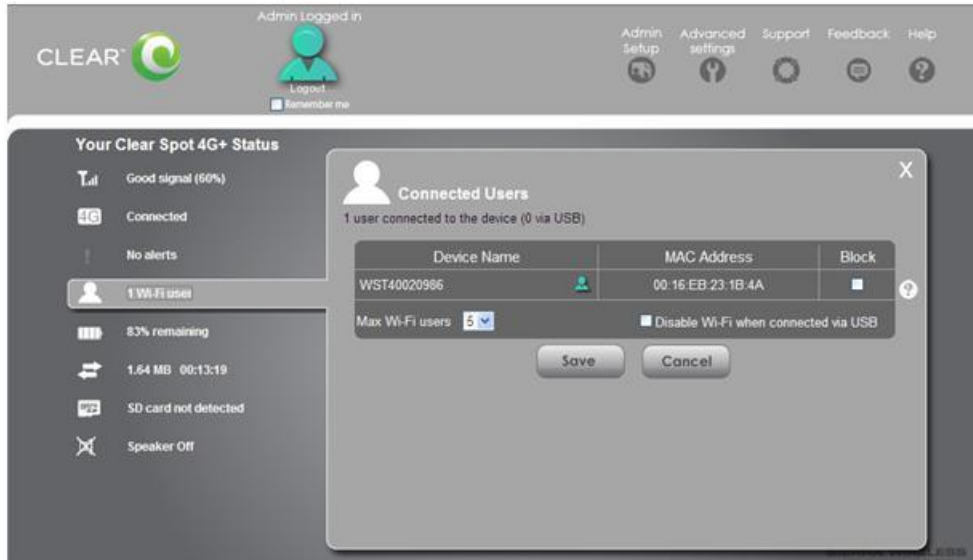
CLEAR

Admin Logged in

Logout

Remember me

Admin Setup

Advanced settings

Support

Feedback

Help

Your Clear Spot 4G+ Status

Good signal (60%)

4G

Connected

No alerts

1 Wi-Fi user

83% remaining

1.64 MB 00:13:19

SD card not detected

Speaker Off

X

Connected Users

1 user connected to the device (0 via USB)

| Device Name | MAC Address | Block |
|---|---|---|
| WST40020986 | 00:16:EB:23:1B:4A | |

Max Wi-Fi users 5

Disable Wi-Fi when connected via USB

Save

Cancel